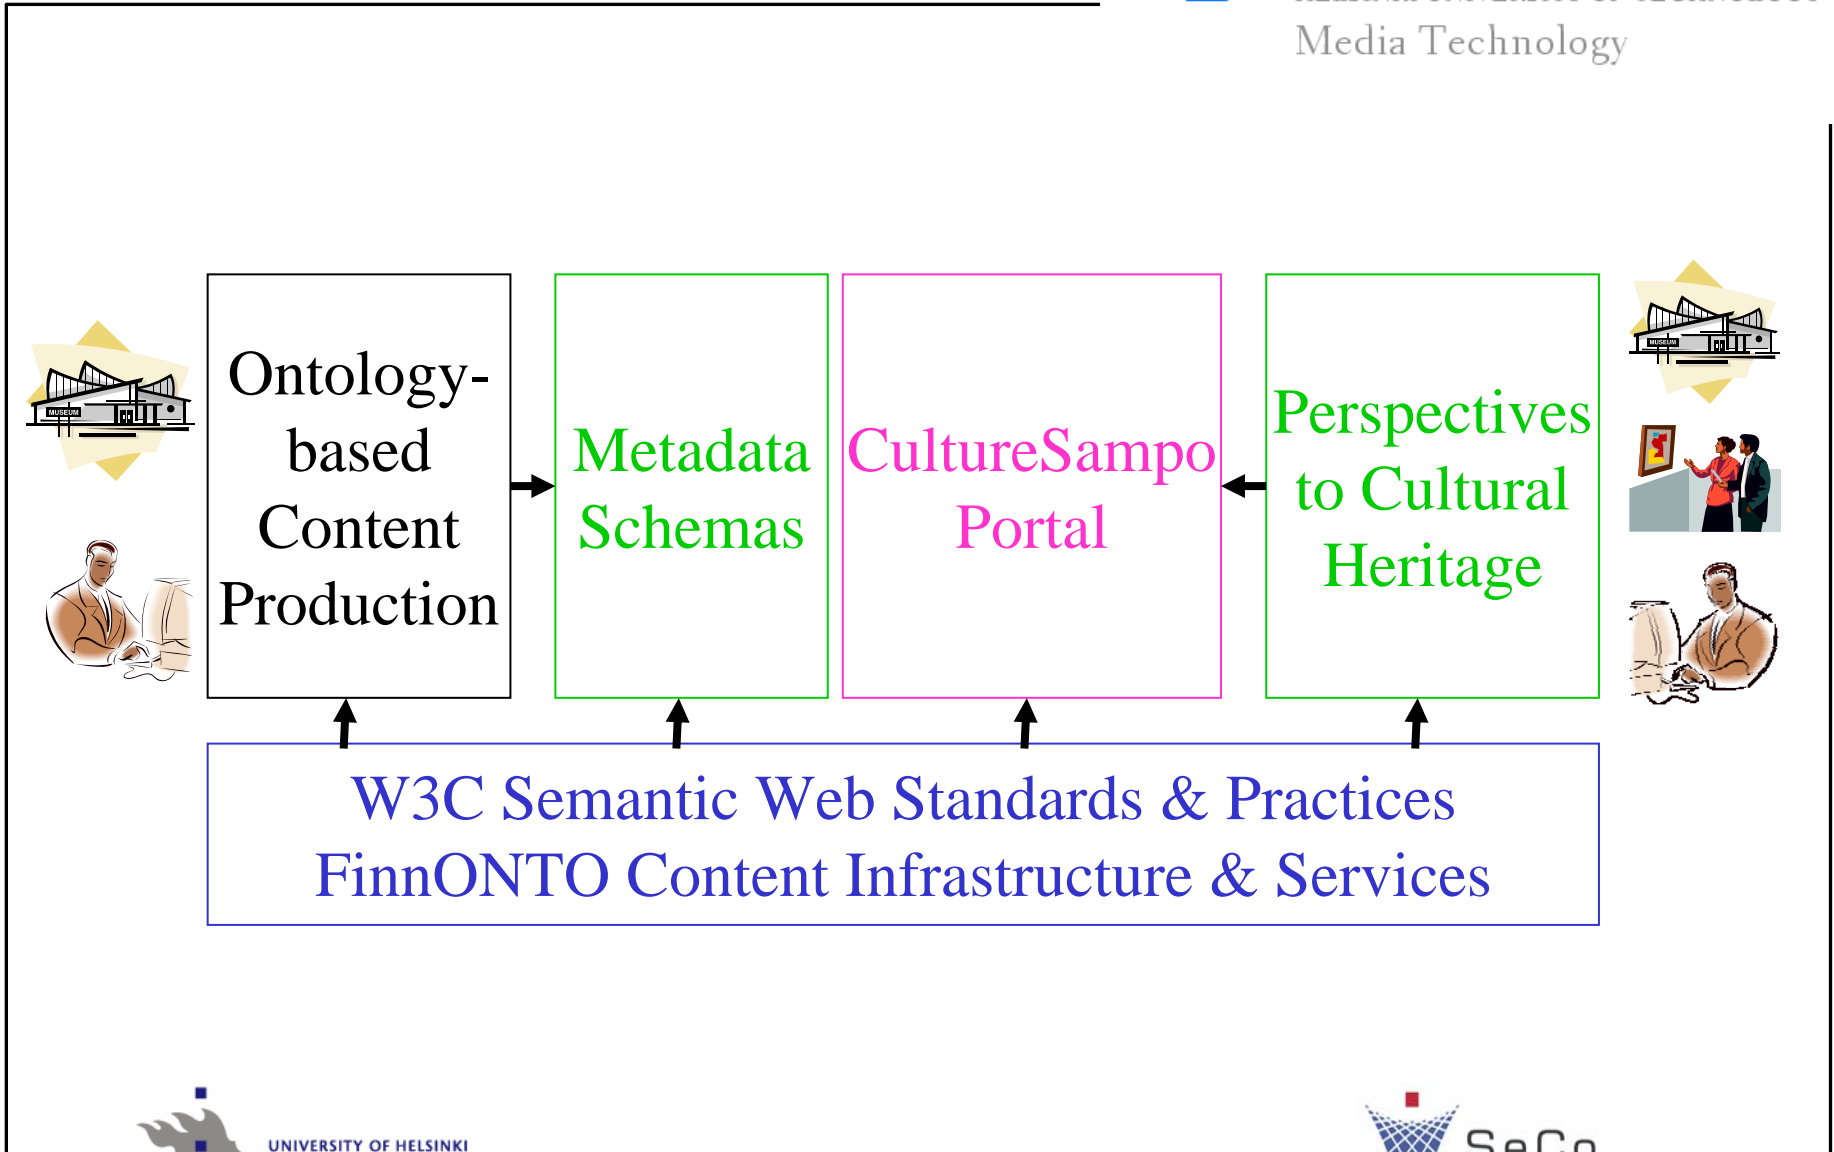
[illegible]
Media Technology

MUSEUM

Ontology-based Content Production

Metadata Schemas

CultureSampo Portal

Perspectives to Cultural Heritage

MUSEUM

W3C Semantic Web Standards & Practices
FinnONTO Content Infrastructure & Services

UNIVERSITY OF HELSINKI

SeCo